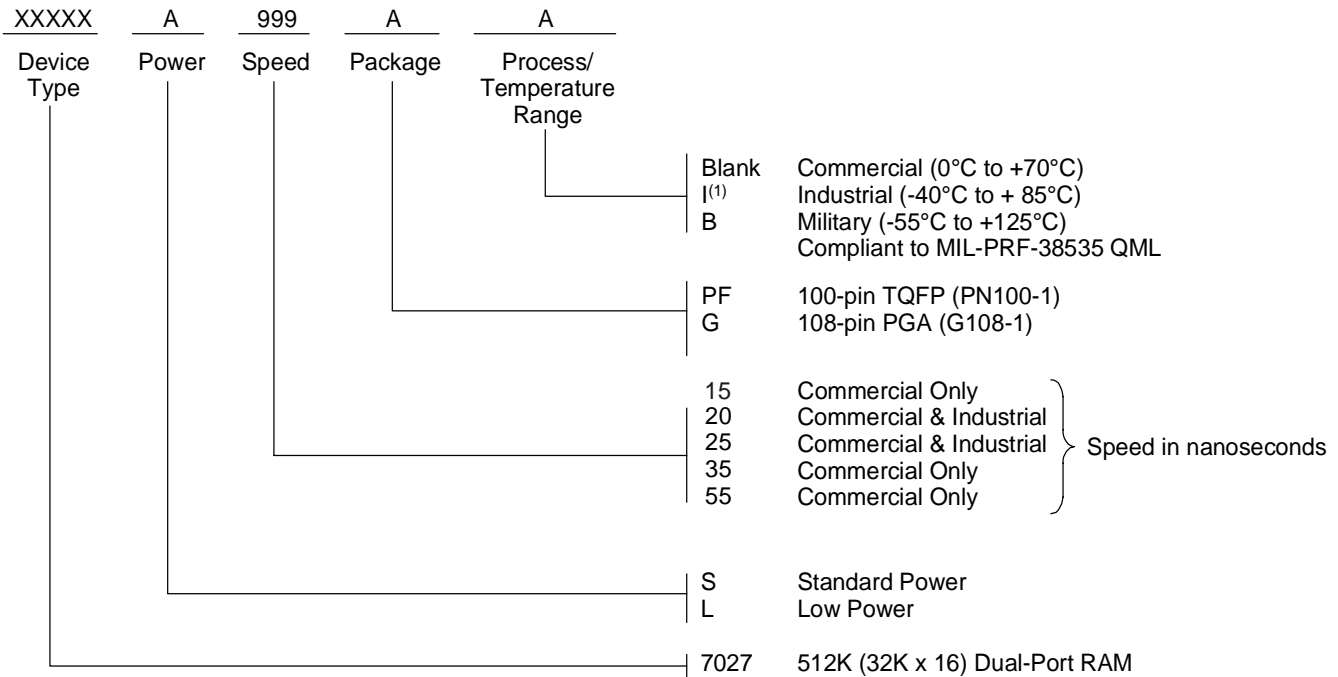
| XXXXX | A | 999 | A | A |
|---|---|---|---|---|
| Device Type | Power | Speed | Package | Process/ Temperature Range |

Blank Commercial (0°C to +70°C)
I$^{(1)}$ Industrial (-40°C to + 85°C)
B Military (-55°C to +125°C)
Compliant to MIL-PRF-38535 QML

PF 100-pin TQFP (PN100-1)
G 108-pin PGA (G108-1)

15 Commercial Only
20 Commercial & Industrial
25 Commercial & Industrial
35 Commercial Only
55 Commercial Only
Speed in nanoseconds

S Standard Power
L Low Power

7027 512K (32K x 16) Dual-Port RAM